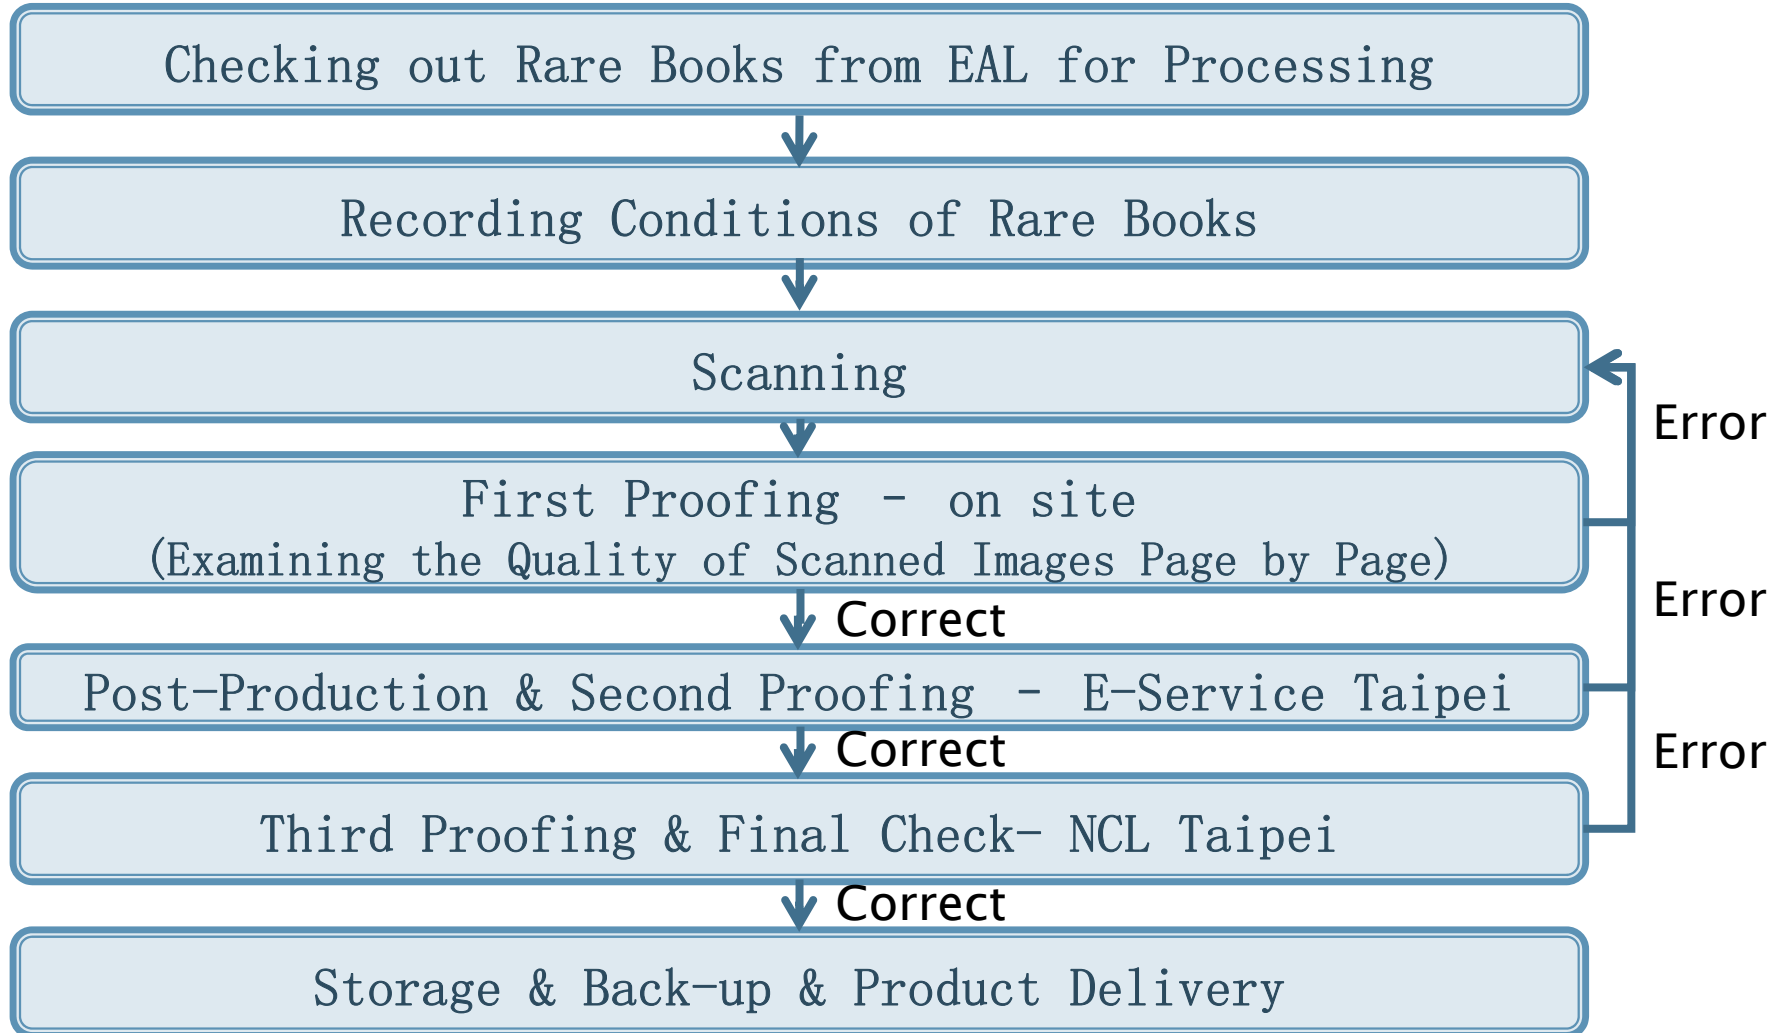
Checking out Rare Books from EAL for Processing

Recording Conditions of Rare Books

Scanning

Error

First Proofing – on site
(Examining the Quality of Scanned Images Page by Page)

Correct

Error

Post-Production & Second Proofing – E-Service Taipei

Correct

Error

Third Proofing & Final Check- NCL Taipei

Correct

Storage & Back-up & Product Delivery